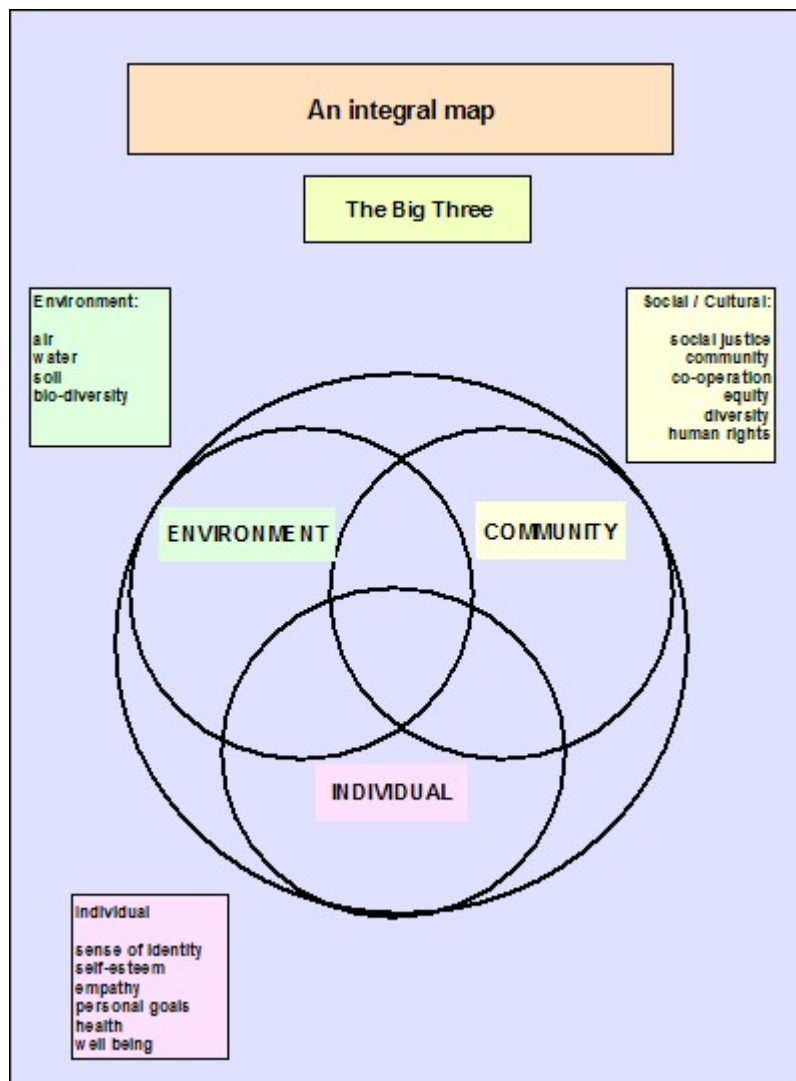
An integral map

The Big Three

Environment:

air
water
soil
bio-diversity

Social / Cultural:

social justice
community
co-operation
equity
diversity
human rights

ENVIRONMENT

COMMUNITY

INDIVIDUAL

Individual

sense of identity
self-esteem
empathy
personal goals
health
well being